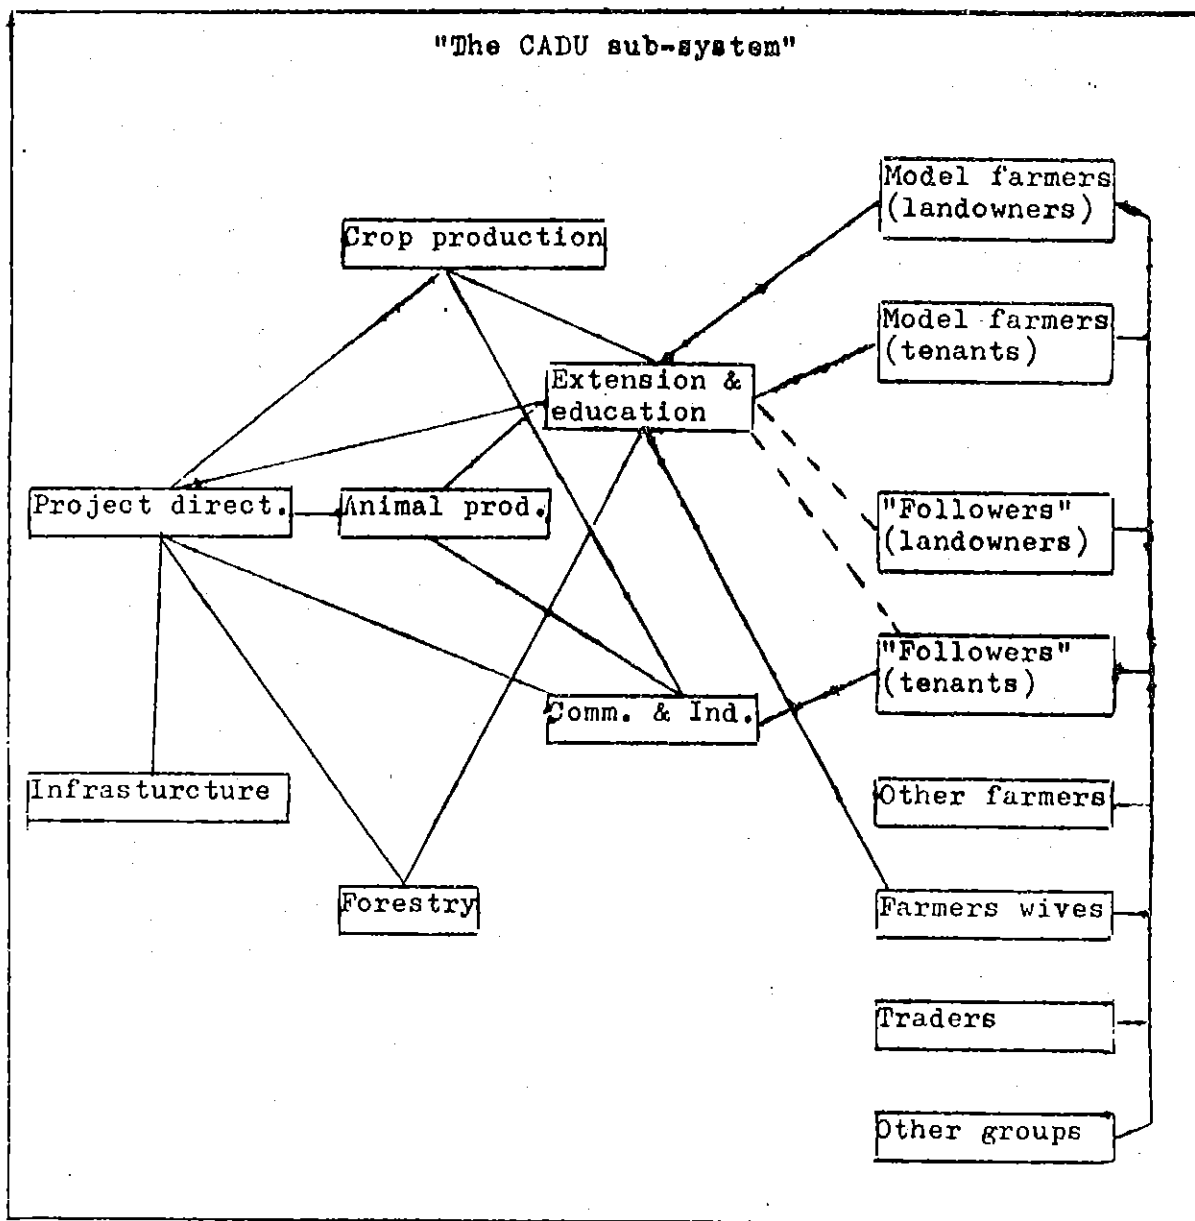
"The CADU sub-system"

Crop production

Extension & education

Project direct.

Animal prod.

Comm. & Ind.

Infrasturcture

Forestry

Model farmers (landowners)

Model farmers (tenants)

"Followers" (landowners)

"Followers" (tenants)

Other farmers

Farmers wives

Traders

Other groups